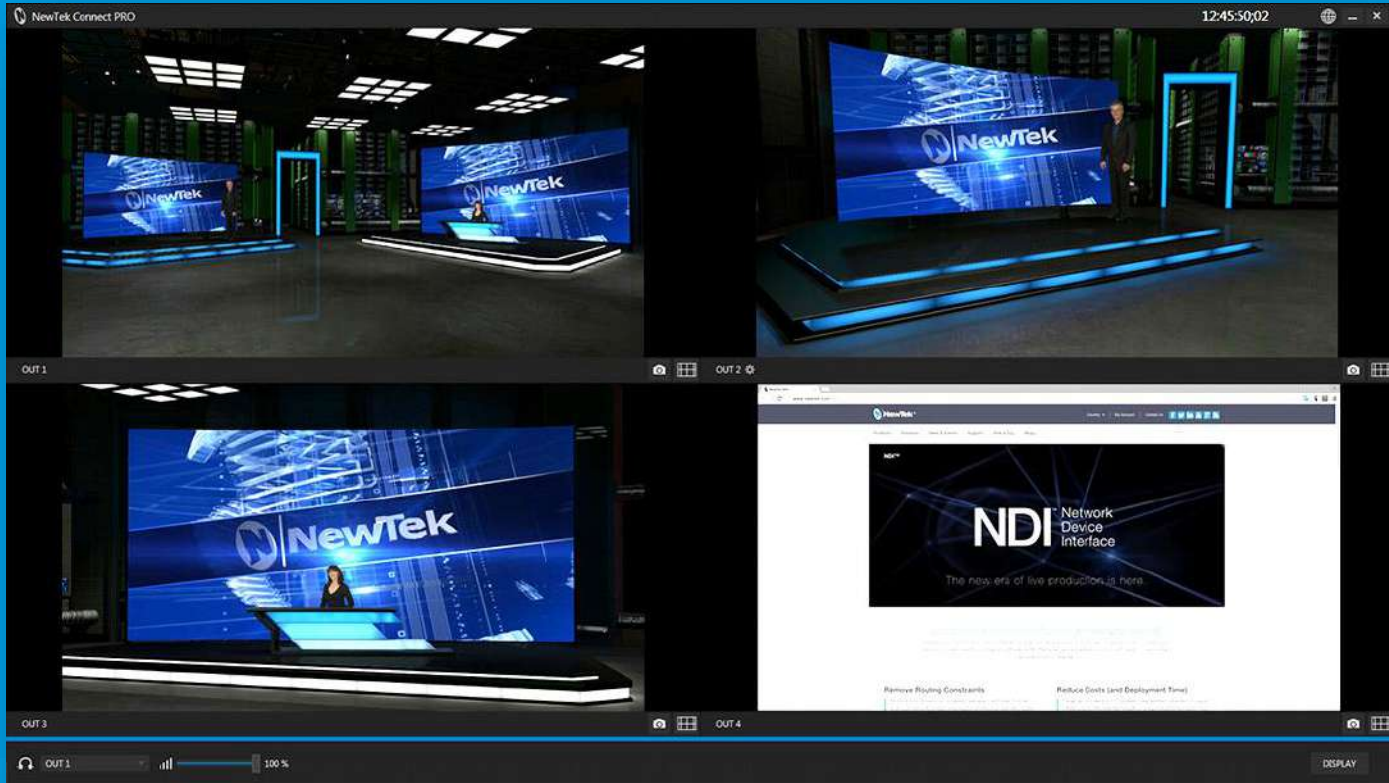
NewTek Connect PRO

12:45:50;02

NewTek

NewTek

OUT 1

NewTek

OUT 2

NewTek

OUT 3

NewTek

NDI™

NDI Network Device Interface

The new era of live production is here.

Remove Routing Constraints

Reduce Costs (and Deployment Time)

OUT 4

OUT 1

100 %

DISPLAY